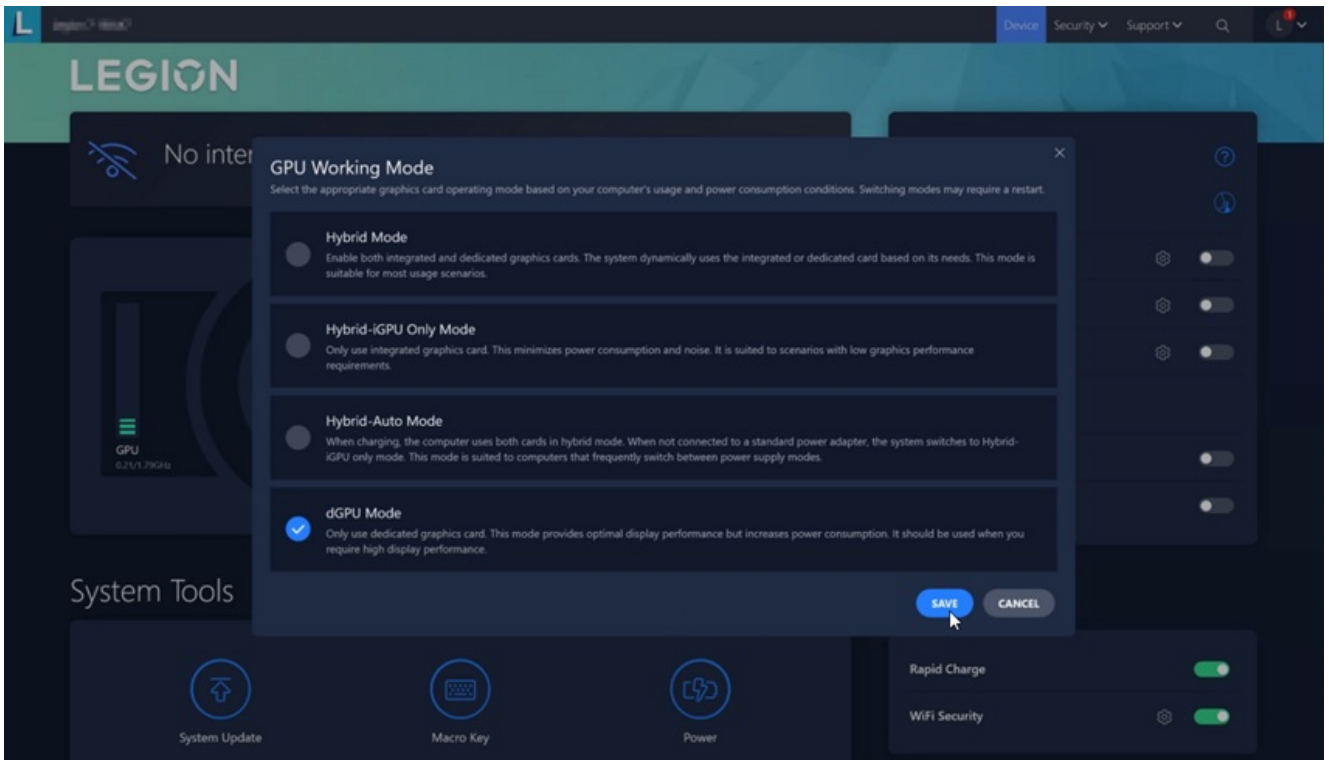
L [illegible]

Device Security Support

LEGION

No inter

GPU Working Mode
Select the appropriate graphics card operating mode based on your computer's usage and power consumption conditions. Switching modes may require a restart.

Hybrid Mode
Enable both integrated and dedicated graphics cards. The system dynamically uses the integrated or dedicated card based on its needs. This mode is suitable for most usage scenarios.

Hybrid-iGPU Only Mode
Only use integrated graphics card. This minimizes power consumption and noise. It is suited to scenarios with low graphics performance requirements.

Hybrid-Auto Mode
When charging, the computer uses both cards in hybrid mode. When not connected to a standard power adapter, the system switches to Hybrid-iGPU only mode. This mode is suited to computers that frequently switch between power supply modes.

dGPU Mode
Only use dedicated graphics card. This mode provides optimal display performance but increases power consumption. It should be used when you require high display performance.

SAVE CANCEL

GPU
0.21/1.79GHz

System Tools

System Update
Macro Key
Power

Rapid Charge
WiFi Security